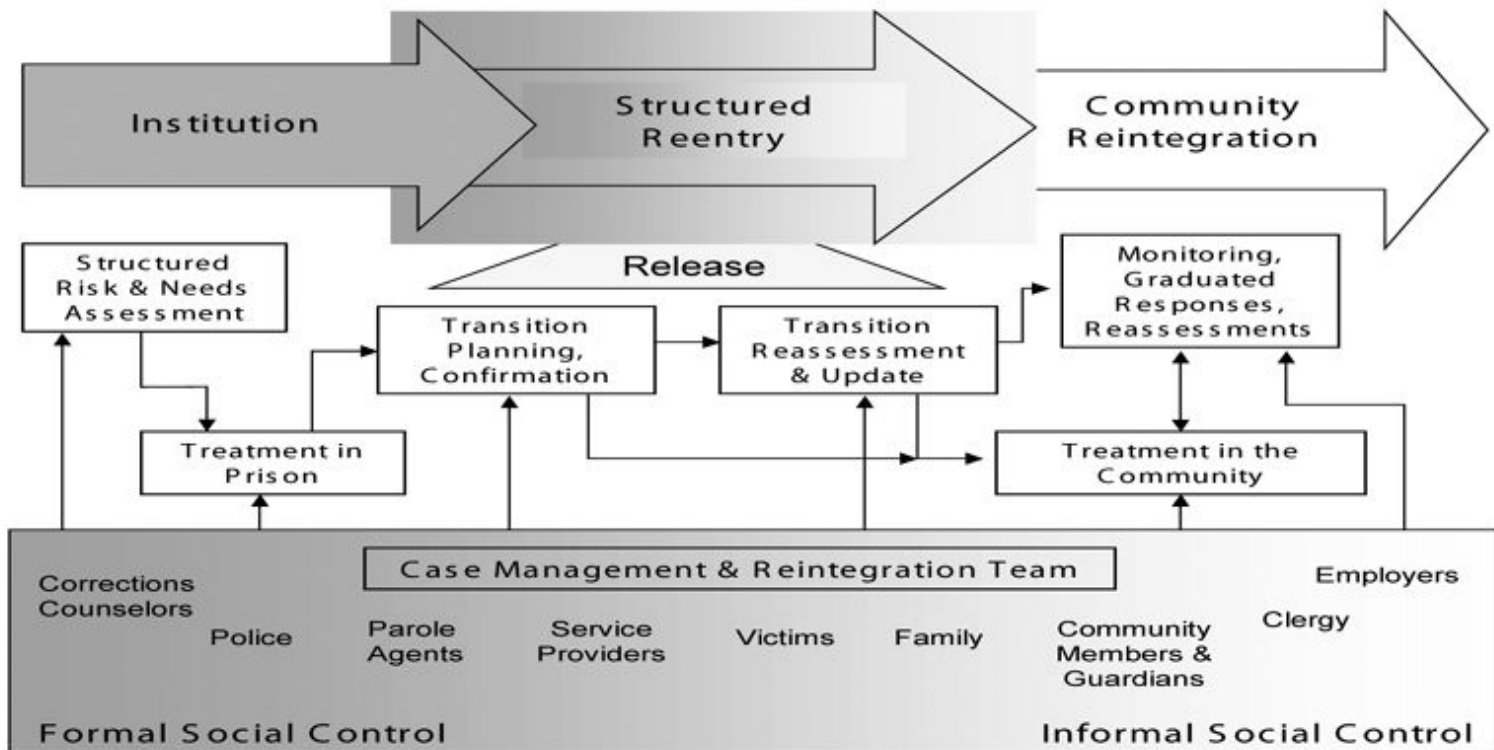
Institution

Structured Reentry

Community Reintegration

Structured Risk & Needs Assessment

Release

Monitoring, Graduated Responses, Reassessments

Transition Planning, Confirmation

Transition Reassessment & Update

Treatment in Prison

Treatment in the Community

Case Management & Reintegration Team

Corrections Counselors

Police

Parole Agents

Service Providers

Victims

Family

Community Members & Guardians

Clergy

Employers

Formal Social Control

Informal Social Control